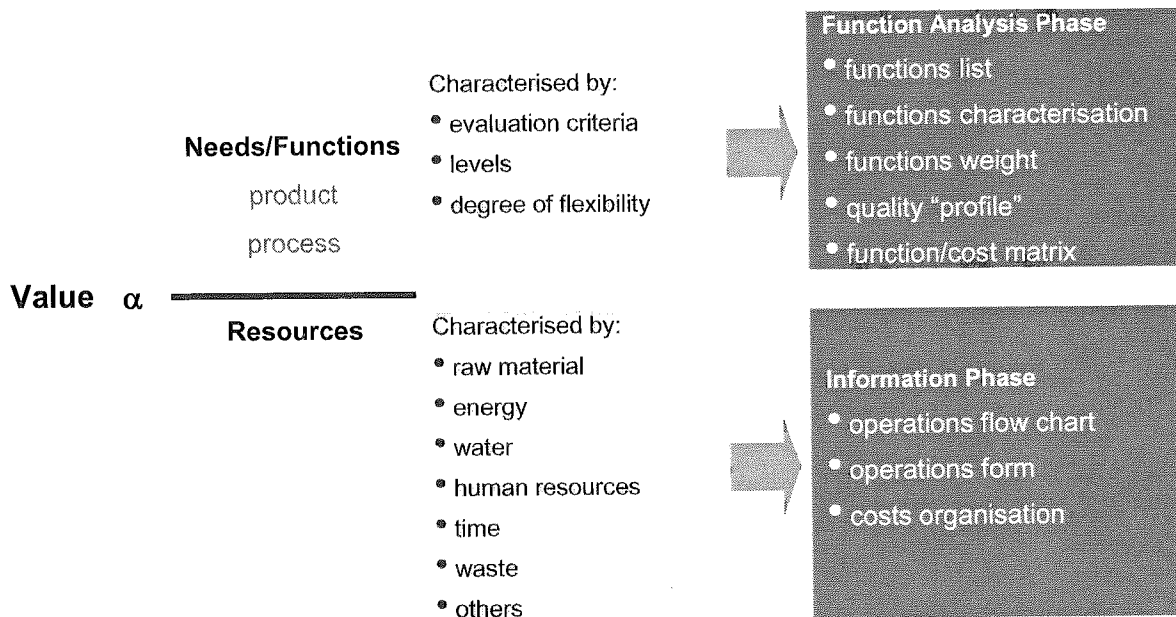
Needs/Functions

product

process

Value $\alpha$

Resources

Characterised by:

- evaluation criteria
- levels
- degree of flexibility

Characterised by:

- raw material
- energy
- water
- human resources
- time
- waste
- others

Function Analysis Phase

- functions list
- functions characterisation
- functions weight
- quality "profile"
- function/cost matrix

Information Phase

- operations flow chart
- operations form
- costs organisation